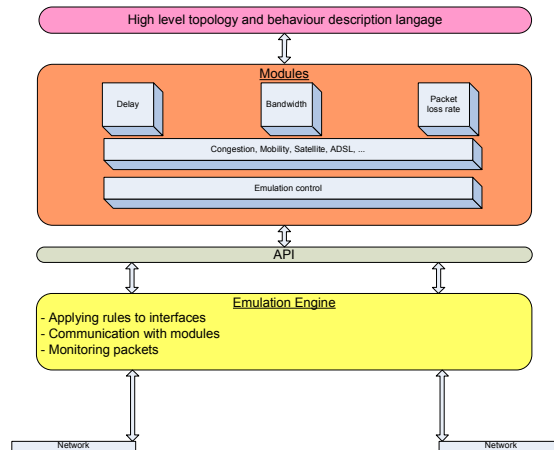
High level topology and behaviour description langage

Modules

Delay

Bandwidth

Packet loss rate

Congestion, Mobility, Satellite, ADSL, ...

Emulation control

API

Emulation Engine
- Applying rules to interfaces
- Communication with modules
- Monitoring packets

Network

Network